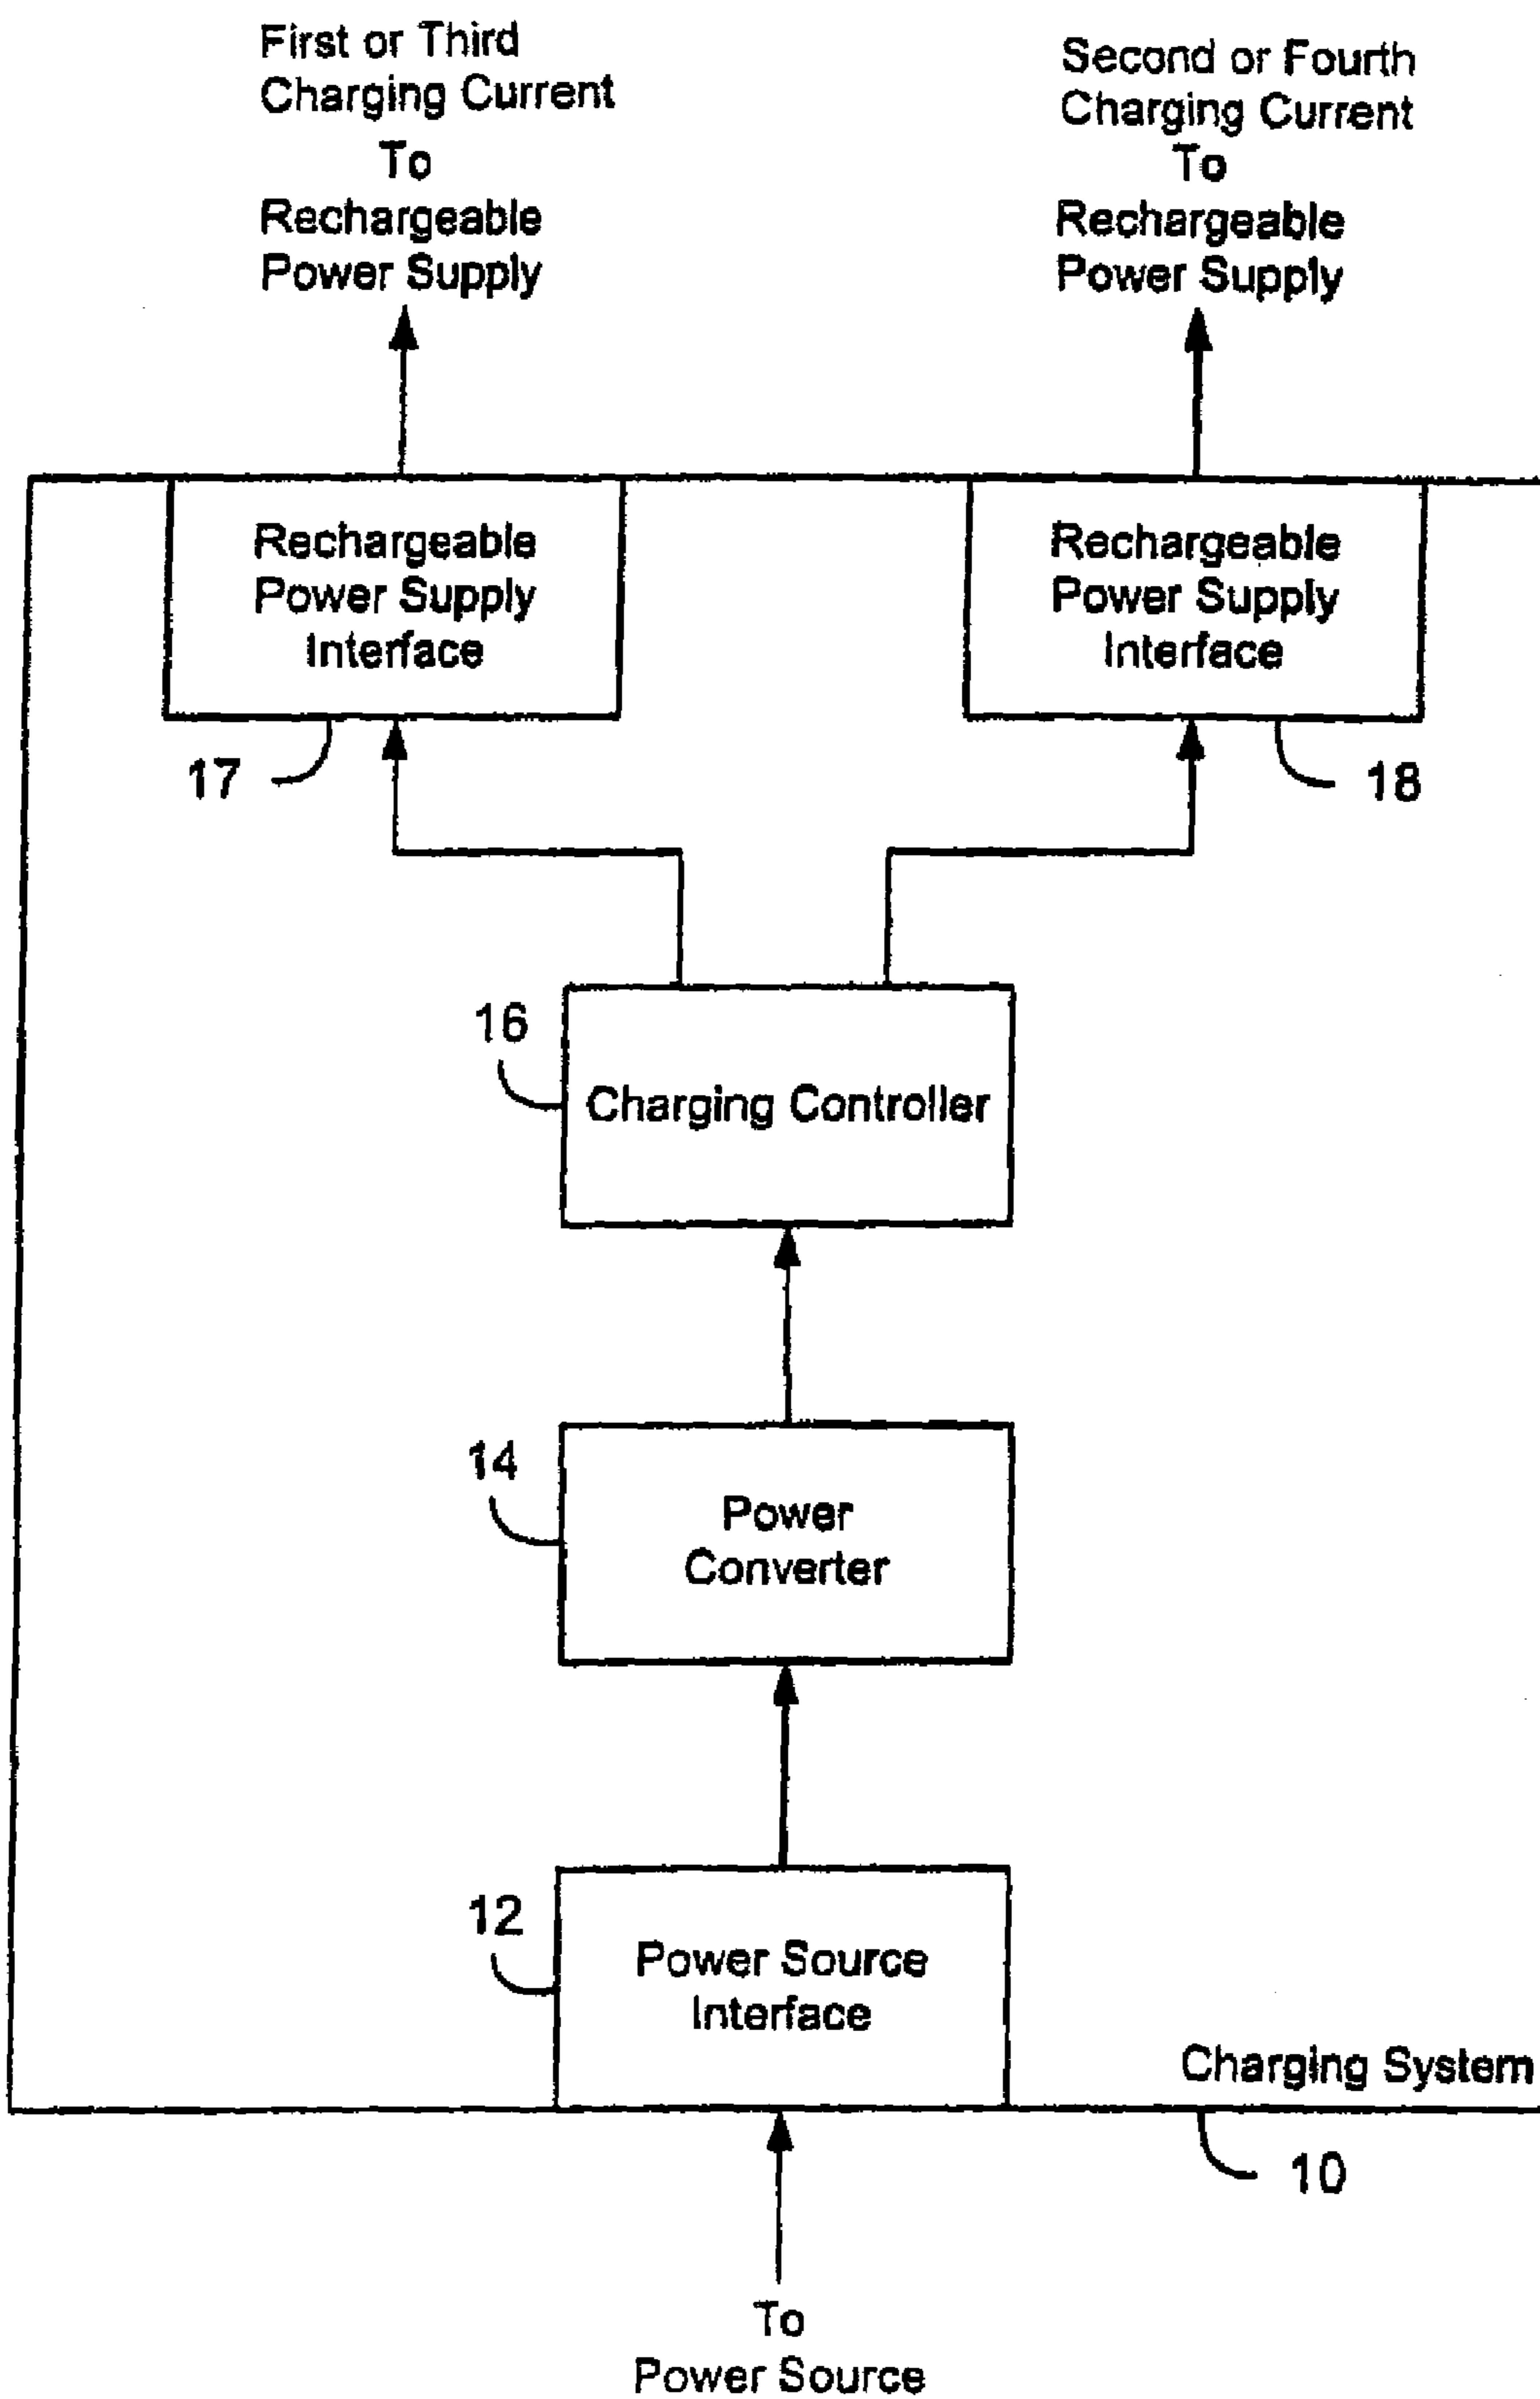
First or Third Charging Current To Rechargeable Power Supply

Second or Fourth Charging Current To Rechargeable Power Supply

Rechargeable Power Supply Interface

Rechargeable Power Supply Interface

17

18

16

Charging Controller

14

Power Converter

12

Power Source Interface

Charging System

10

To Power Source